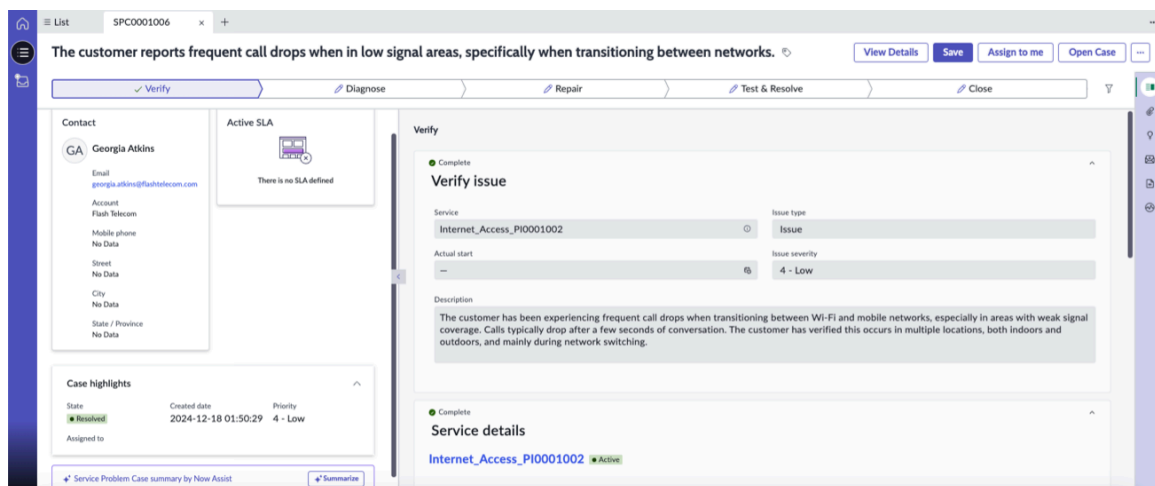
≡ List SPC0001006 × +

The customer reports frequent call drops when in low signal areas, specifically when transitioning between networks.

View Details Save Assign to me Open Case ···

✓ Verify | Diagnose | Repair | Test & Resolve | Close

Contact

GA Georgia Atkins

Email
georgia.atkins@flashtelecom.com

Account
Flash Telecom

Mobile phone
No Data

Street
No Data

City
No Data

State / Province
No Data

Active SLA

There is no SLA defined

Case highlights

State
● Resolved

Created date
2024-12-18 01:50:29

Priority
4 - Low

Assigned to

Service Problem Case summary by Now Assist

Summarize

Verify

● Complete

Verify issue

Service
Internet_Access_PI0001002

Issue type
Issue

Actual start
—

Issue severity
4 - Low

Description
The customer has been experiencing frequent call drops when transitioning between Wi-Fi and mobile networks, especially in areas with weak signal coverage. Calls typically drop after a few seconds of conversation. The customer has verified this occurs in multiple locations, both indoors and outdoors, and mainly during network switching.

● Complete

Service details

Internet_Access_PI0001002 ● Active